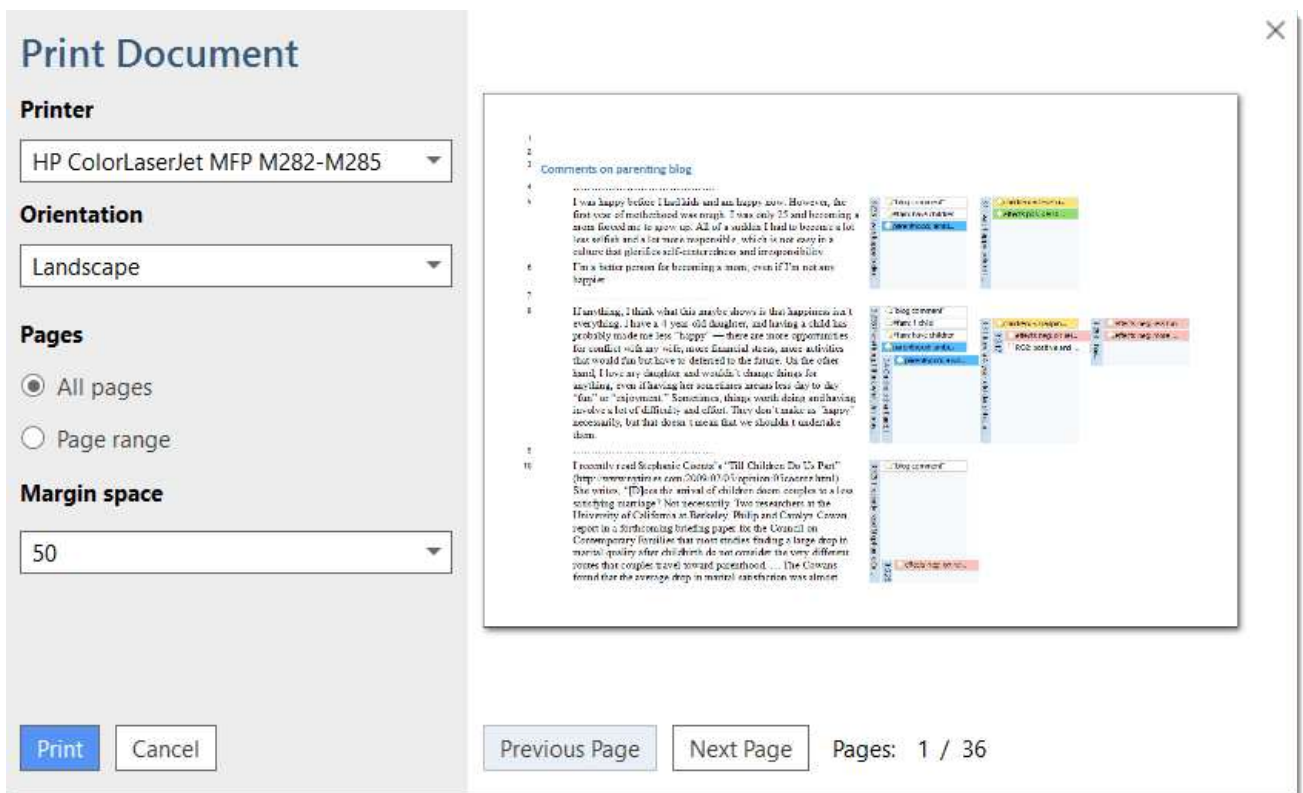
Print Document

Printer

HP ColorLaserJet MFP M282-M285

Orientation

Landscape

Pages

All pages

Page range

Margin space

50

Print Cancel

×

1
2
3 Comments on parenting blog
4
5 I was happy before I had kids and am happy now. However, the first year of motherhood was rough. I was only 25 and becoming a mom forced me to grow up. All of a sudden I had to become a lot less selfish and a lot more responsible, which is not easy in a culture that glorifies self-centeredness and irresponsibility.
6 I'm a better person for becoming a mom, even if I'm not any happier.
7
8 If anything, I think what this maybe shows is that happiness isn't everything. I have a 4 year old daughter, and having a child has probably made me less "happy" — there are more opportunities for conflict with my wife, more financial stress, more activities that would fun but have to deferred to the future. On the other hand, I love my daughter and wouldn't change things for anything, even if having her sometimes means less day to day "fun" or "enjoyment." Sometimes, things worth doing and having involve a lot of difficulty and effort. They don't make us "happy" necessarily, but that doesn't mean that we shouldn't undertake them.
9
10 I recently read Stephanie Coontz's "Till Children Do Us Part" (http://www.nytimes.com/2009/02/05/opinion/05coontz.html) She writes, "[D]oes the arrival of children doom couples to a less satisfying marriage? Not necessarily. Two researchers at the University of California at Berkeley, Philip and Carolyn Cowan report in a forthcoming briefing paper for the Council on Contemporary Families that most studies finding a large drop in marital quality after childbirth do not consider the very different routes that couples travel toward parenthood. … The Cowans found that the average drop in marital satisfaction was almost

blog comment
blog comment
blog comment
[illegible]

Previous Page Next Page Pages: 1 / 36